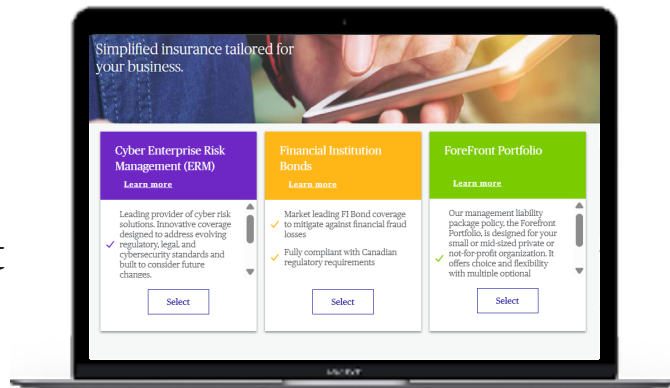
Simplified insurance tailored for your business.

Cyber Enterprise Risk Management (ERM)

Learn more

Leading provider of cyber risk solutions. Innovative coverage designed to address evolving regulatory, legal, and cybersecurity standards and built to consider future changes.

Select

Financial Institution Bonds

Learn more

Market leading FI Bond coverage to mitigate against financial fraud losses

Fully compliant with Canadian regulatory requirements

Select

ForeFront Portfolio

Learn more

Our management liability package policy, the Forefront Portfolio, is designed for your small or mid-sized private or not-for-profit organization. It offers choice and flexibility with multiple optional

Select